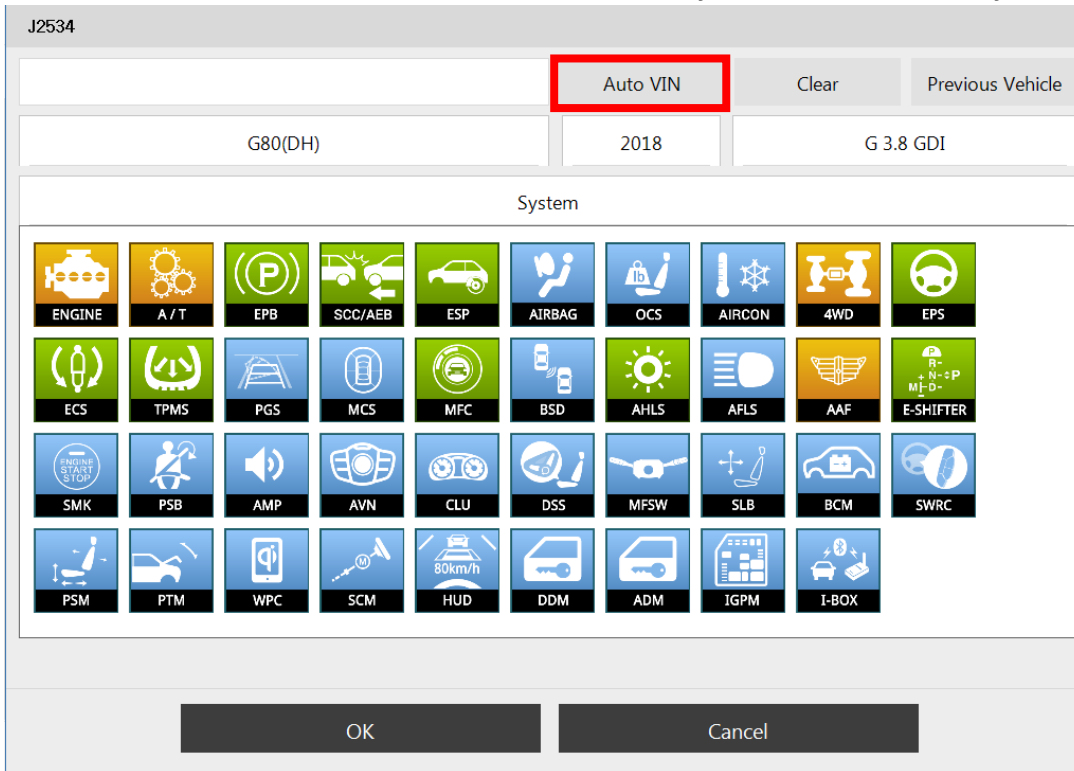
J2534

Auto VIN Clear Previous Vehicle

G80(DH) 2018 G 3.8 GDI

System

ENGINE A / T EPB SCC/AEB ESP AIRBAG OCS AIRCON 4WD EPS

ECS TPMS PGS MCS MFC BSD AHLS AFLS AAF E-SHIFTER

SMK PSB AMP AVN CLU DSS MFSW SLB BCM SWRC

PSM PTM WPC SCM HUD DDM ADM IGPM I-BOX

ENGINE START STOP

80km/h

OK Cancel